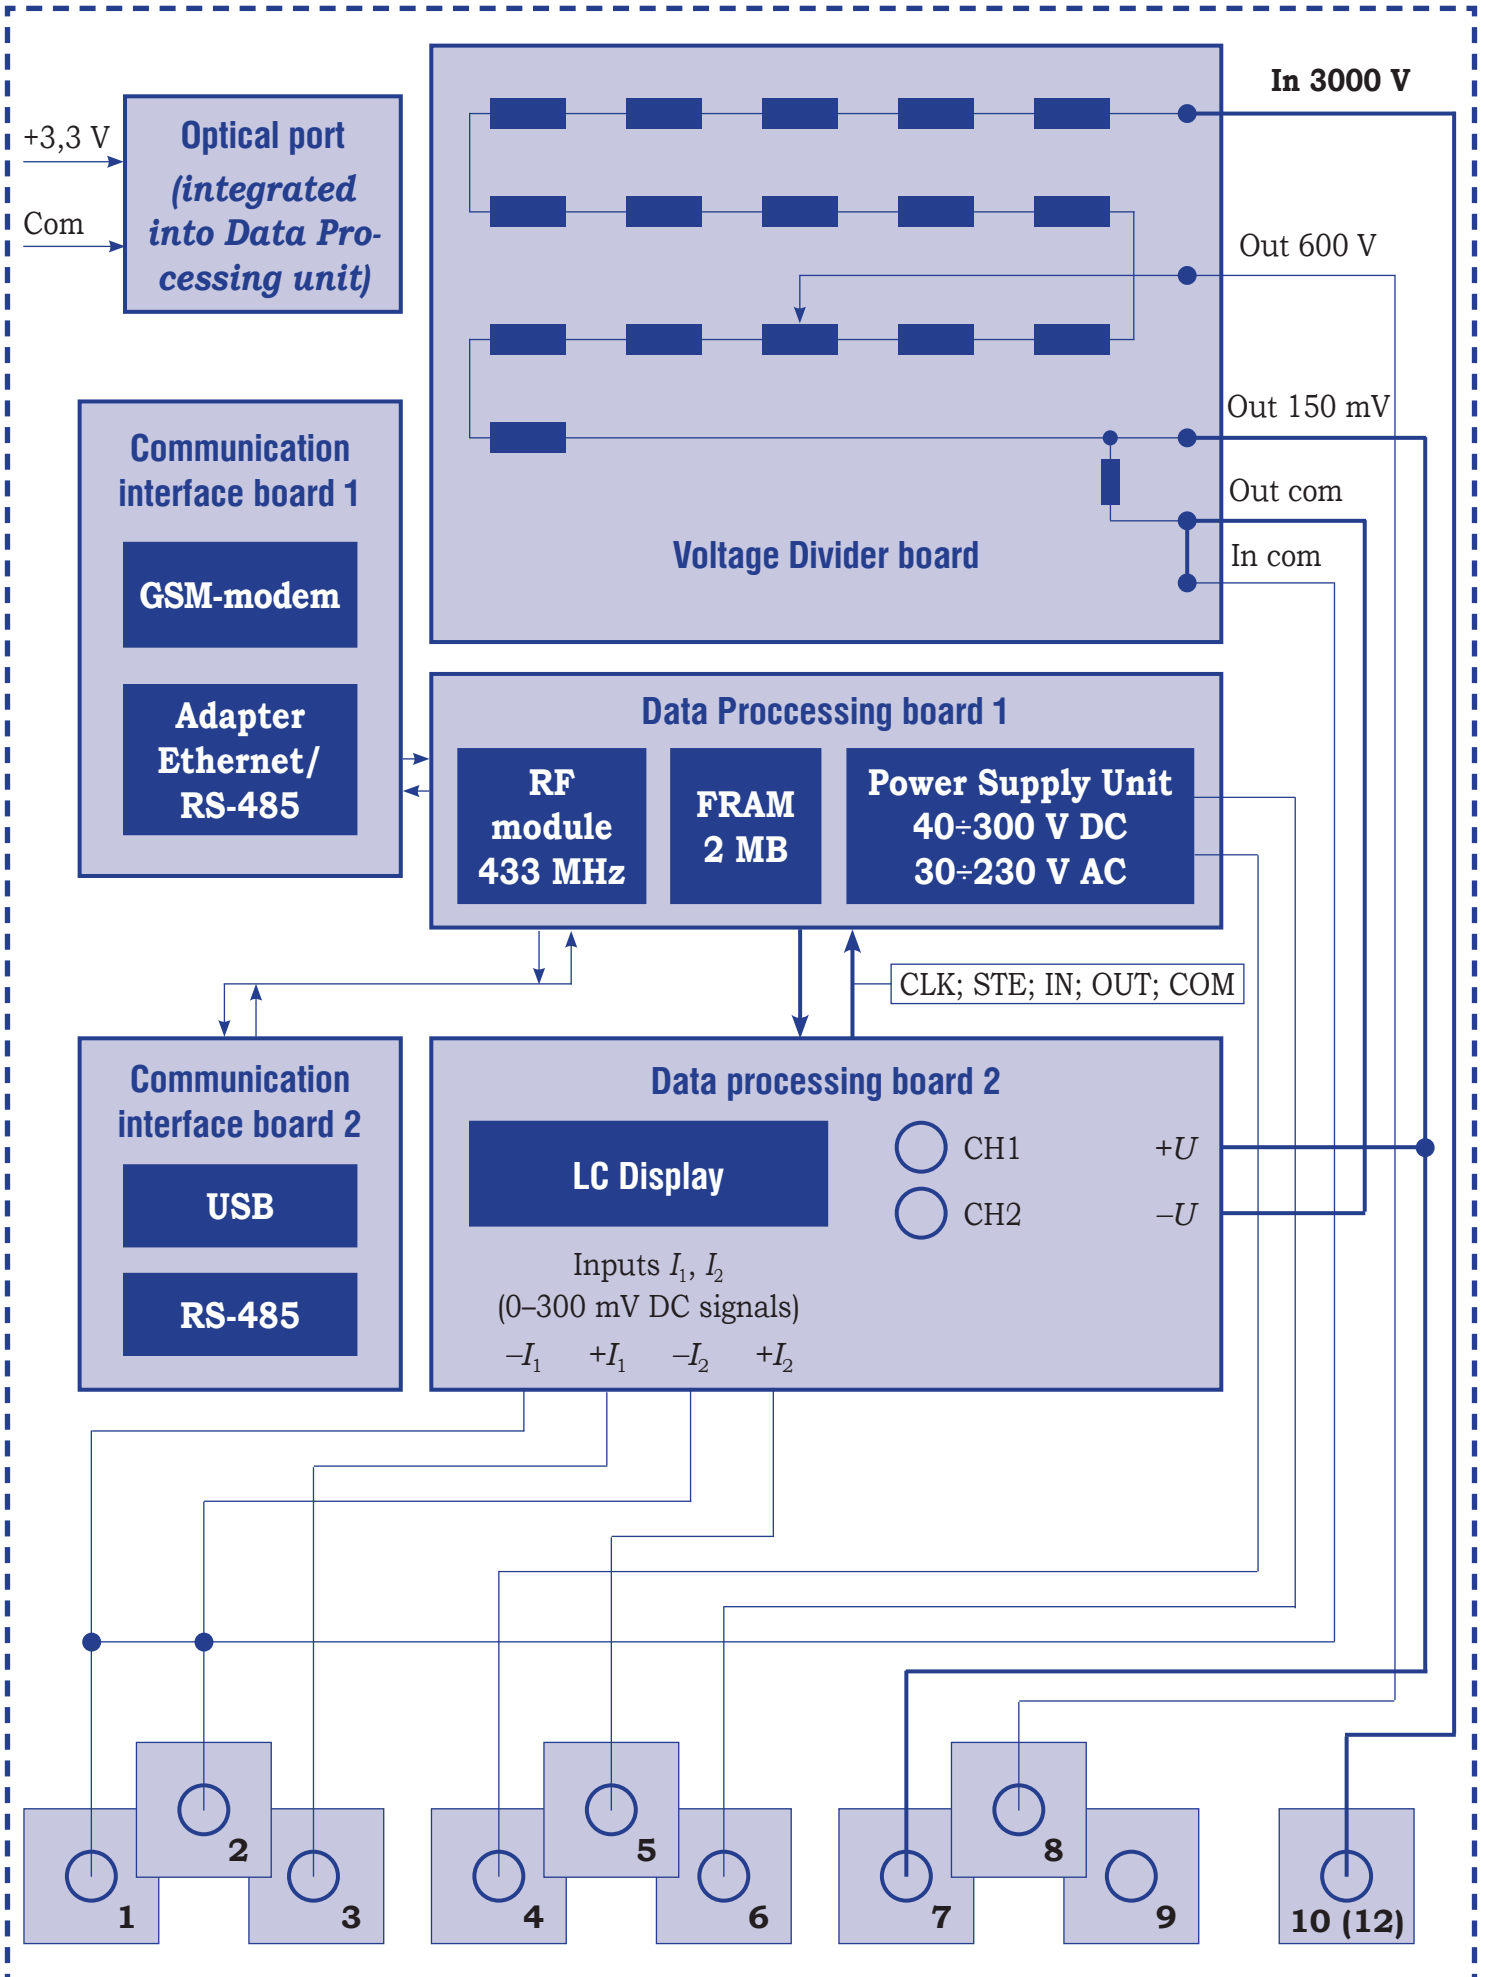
+3,3 V

Com

Optical port (integrated into Data Processing unit)

In 3000 V

Out 600 V

Out 150 mV

Out com

In com

Voltage Divider board

Communication interface board 1

GSM-modem

Adapter Ethernet/ RS-485

Data Proccessing board 1

RF module 433 MHz

FRAM 2 MB

Power Supply Unit 40÷300 V DC 30÷230 V AC

CLK; STE; IN; OUT; COM

Communication interface board 2

USB

RS-485

Data processing board 2

LC Display

CH1

CH2

$+U$

$-U$

Inputs $I_1$, $I_2$ (0–300 mV DC signals)

$-I_1$ $+I_1$ $-I_2$ $+I_2$

1

2

3

4

5

6

7

8

9

10 (12)